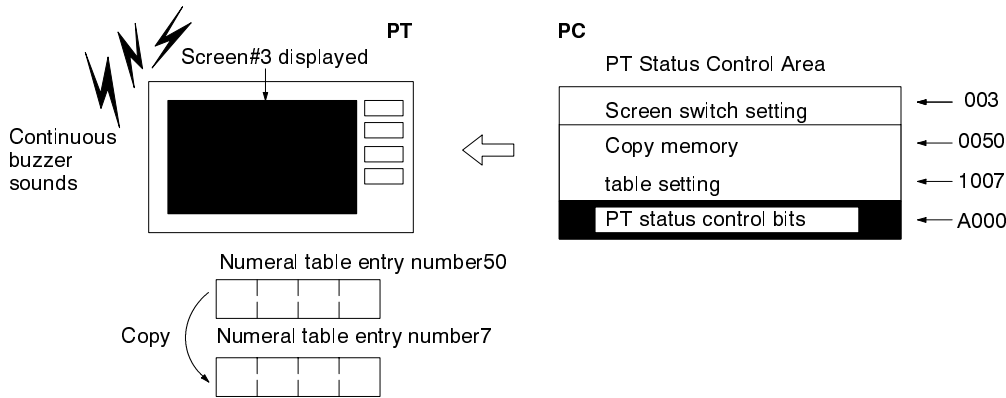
PT

PC

Screen#3 displayed

PT Status Control Area

Continuous buzzer sounds

Screen switch setting

003

Copy memory

0050

table setting

1007

PT status control bits

A000

Numeral table entry number50

Copy

Numeral table entry number7